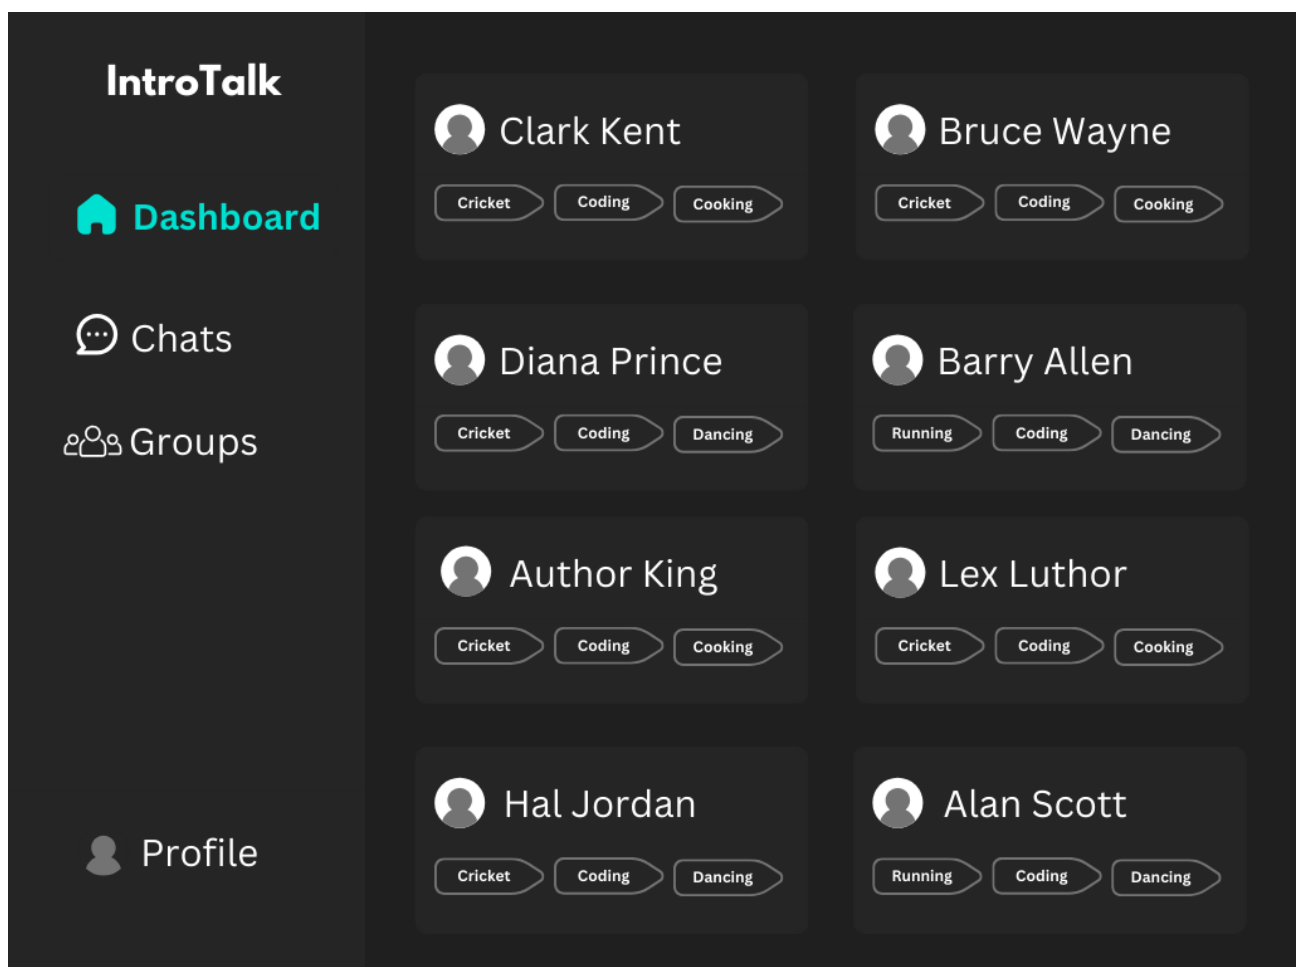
IntroTalk

Dashboard

Chats

Groups

Profile

Clark Kent
Cricket Coding Cooking

Bruce Wayne
Cricket Coding Cooking

Diana Prince
Cricket Coding Dancing

Barry Allen
Running Coding Dancing

Author King
Cricket Coding Cooking

Lex Luthor
Cricket Coding Cooking

Hal Jordan
Cricket Coding Dancing

Alan Scott
Running Coding Dancing